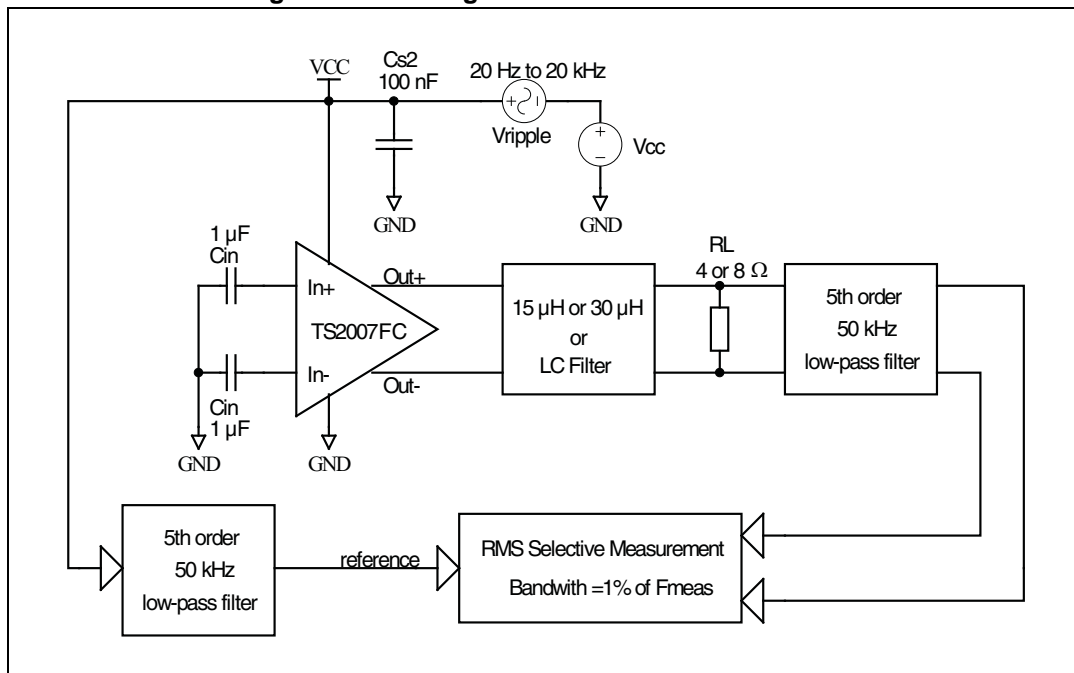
VCC

Cs2
100 nF

20 Hz to 20 kHz

Vripple

Vcc

GND

GND

1 µF
Cin

In+

Out+

TS2007FC

In-

Out-

Cin
1 µF

GND

GND

15 µH or 30 µH
or
LC Filter

RL
4 or 8 $\Omega$

5th order
50 kHz
low-pass filter

5th order
50 kHz
low-pass filter

reference

RMS Selective Measurement
Bandwith =1% of Fmeas